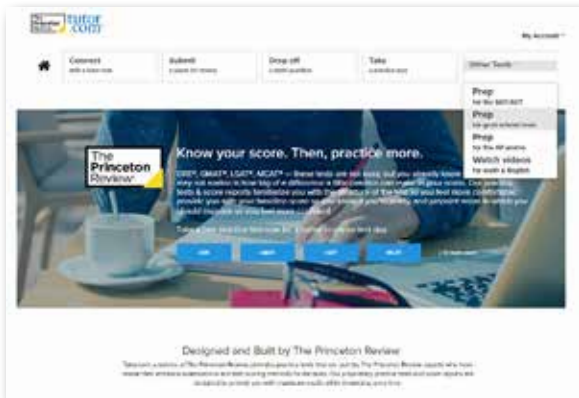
The Princeton Review tutor.com

My Account

Connect
with a tutor now

Submit
a paper for review

Drop off
a math question

Take
a practice quiz

Other Tools

Prep
for the SAT/ACT

Prep
for grad school tests

Prep
for the AP exams

Watch videos
for math & English

The Princeton Review

Know your score. Then, practice more.

GRE®, GMAT®, LSAT®, MCAT® — these tests are not easy, but you already know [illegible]

Take a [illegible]

GRE GMAT LSAT MCAT

Designed and Built by The Princeton Review

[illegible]